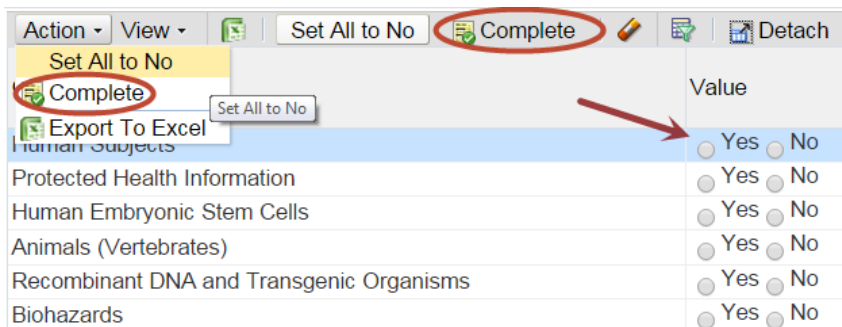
Action ▾ View ▾ Set All to No Complete Detach

Set All to No
Complete
Export To Excel
Set All to No

Value

| | |
|---|---|
| Human Subjects | Yes No |
| Protected Health Information | Yes No |
| Human Embryonic Stem Cells | Yes No |
| Animals (Vertebrates) | Yes No |
| Recombinant DNA and Transgenic Organisms | Yes No |
| Biohazards | Yes No |